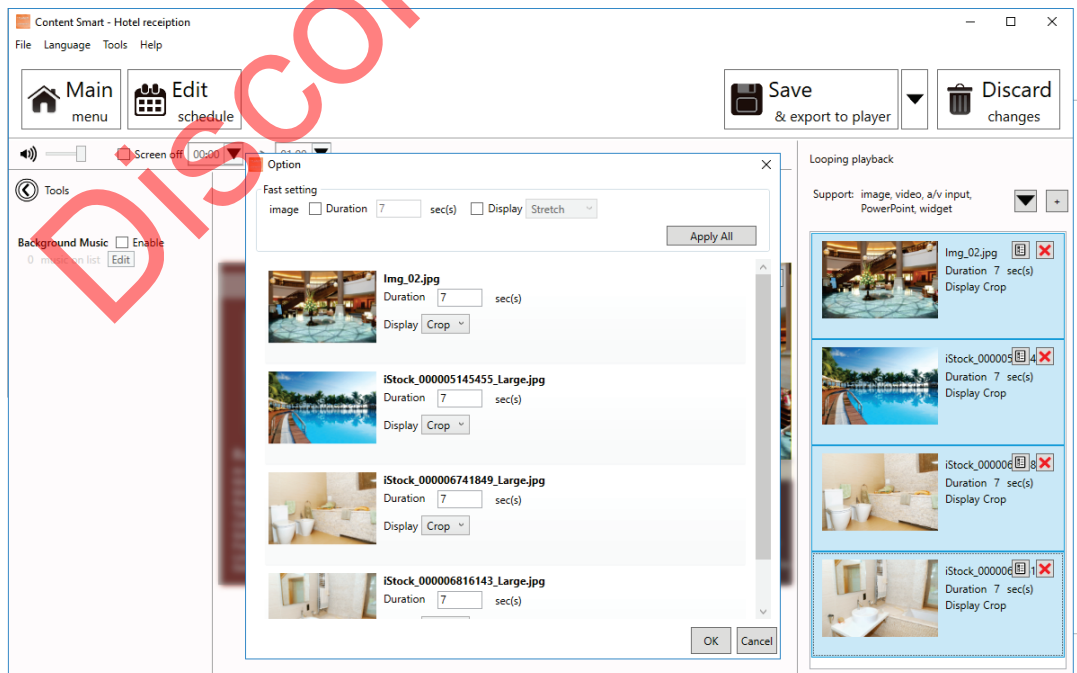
Content Smart - Hotel receiption

File Language Tools Help

Main menu

Edit schedule

Save & export to player

Discard changes

Screen off 00:00 01:00

Looping playback

Support: image, video, a/v input, PowerPoint, widget

Tools

Background Music Enable

0 music in list Edit

Discon

Option

Fast setting

image Duration 7 sec(s) Display Stretch

Apply All

Img_02.jpg
Duration 7 sec(s)
Display Crop

iStock_000005145455_Large.jpg
Duration 7 sec(s)
Display Crop

iStock_000006741849_Large.jpg
Duration 7 sec(s)
Display Crop

iStock_000006816143_Large.jpg
Duration 7 sec(s)

OK Cancel

Img_02.jpg
Duration 7 sec(s)
Display Crop

iStock_0000054
Duration 7 sec(s)
Display Crop

iStock_0000068
Duration 7 sec(s)
Display Crop

iStock_0000061
Duration 7 sec(s)
Display Crop